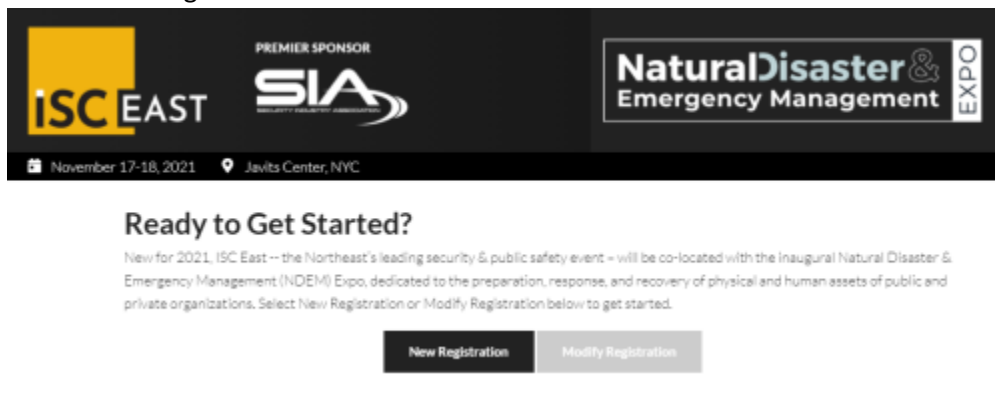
ISC EAST

PREMIER SPONSOR

SIA
SECURITY INDUSTRY ASSOCIATION

Natural Disaster & Emergency Management EXPO

November 17-18, 2021 Javits Center, NYC

Ready to Get Started?

New for 2021, ISC East -- the Northeast's leading security & public safety event – will be co-located with the inaugural Natural Disaster & Emergency Management (NDEM) Expo, dedicated to the preparation, response, and recovery of physical and human assets of public and private organizations. Select New Registration or Modify Registration below to get started.

New Registration

Modify Registration